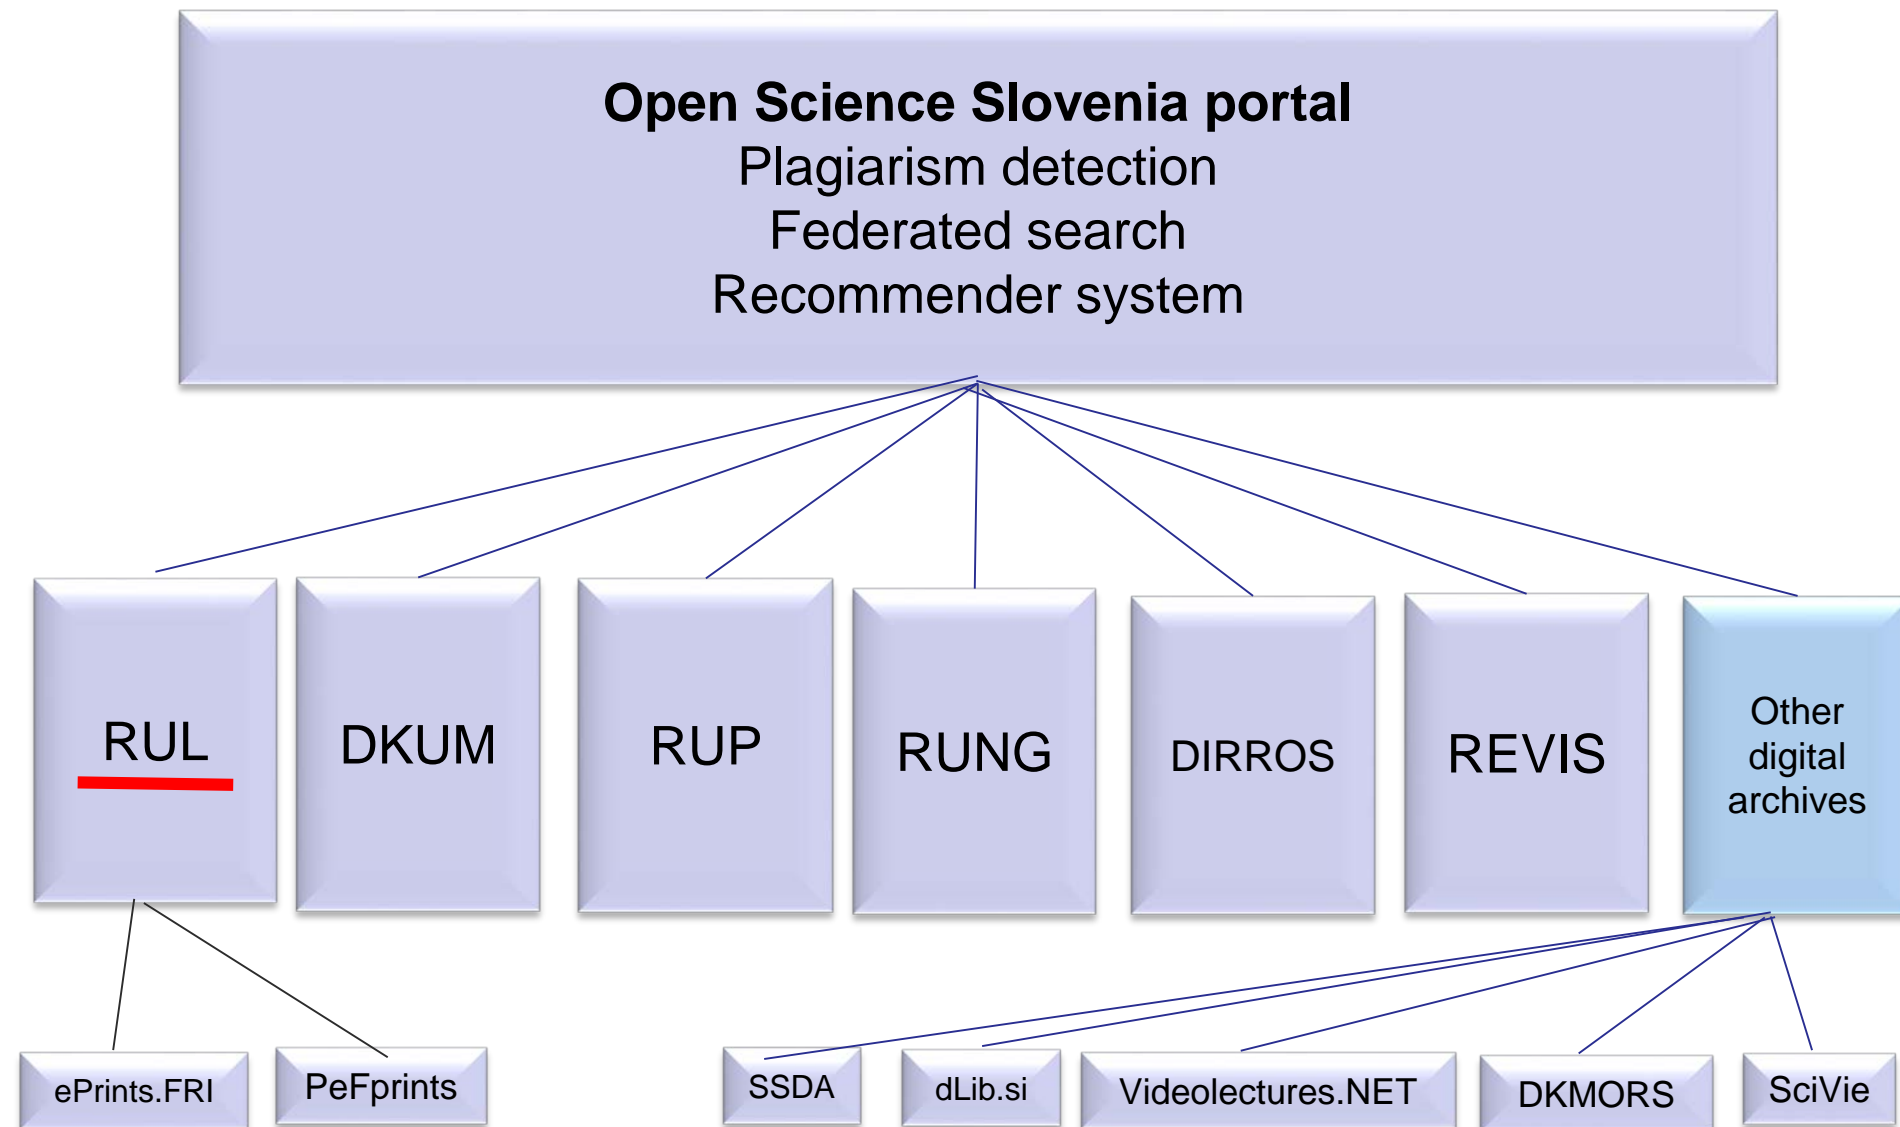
Open Science Slovenia portal
Plagiarism detection
Federated search
Recommender system

RUL

DKUM

RUP

RUNG

DIRROS

REVIS

Other digital archives

ePrints.FRI

PeFprints

SSDA

dLib.si

Videolectures.NET

DKMORS

SciVie